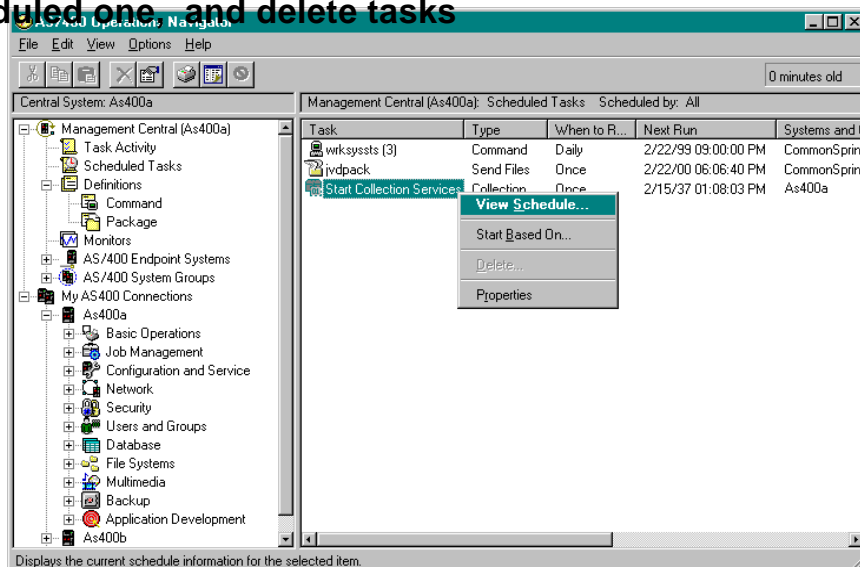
duled one, and delete tasks

AS/400 Operations Navigator

File Edit View Options Help

0 minutes old

Central System: As400a

Management Central (As400a): Scheduled Tasks Scheduled by: All

Management Central (As400a)
Task Activity
Scheduled Tasks
Definitions
Command
Package
Monitors
AS/400 Endpoint Systems
AS/400 System Groups
My AS400 Connections
As400a
Basic Operations
Job Management
Configuration and Service
Network
Security
Users and Groups
Database
File Systems
Multimedia
Backup
Application Development
As400b

| Task | Type | When to R... | Next Run | Systems and G |
|---|---|---|---|---|
| wrksyssts (3) | Command | Daily | 2/22/99 09:00:00 PM | CommonSprin |
| jvdpack | Send Files | Once | 2/22/00 06:06:40 PM | CommonSprin |
| Start Collection Services | Collection | Once | 2/15/37 01:08:03 PM | As400a |

View Schedule...
Start Based On...
Delete...
Properties

Displays the current schedule information for the selected item.